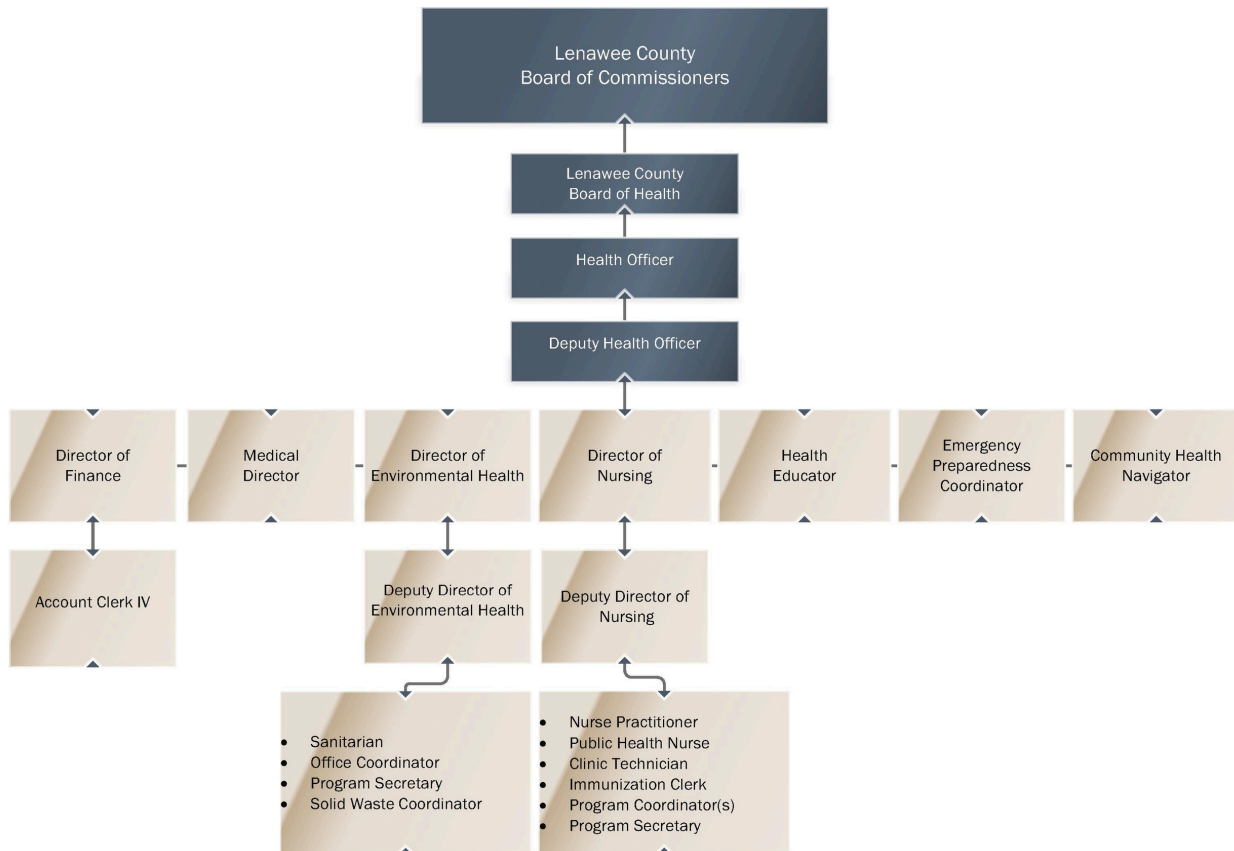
Lenawee County
Board of Commissioners

Lenawee County
Board of Health

Health Officer

Deputy Health Officer

Director of Finance

Medical Director

Director of Environmental Health

Director of Nursing

Health Educator

Emergency Preparedness Coordinator

Community Health Navigator

Account Clerk IV

Deputy Director of Environmental Health

Deputy Director of Nursing

- Sanitarian
- Office Coordinator
- Program Secretary
- Solid Waste Coordinator

- Nurse Practitioner
- Public Health Nurse
- Clinic Technician
- Immunization Clerk
- Program Coordinator(s)
- Program Secretary